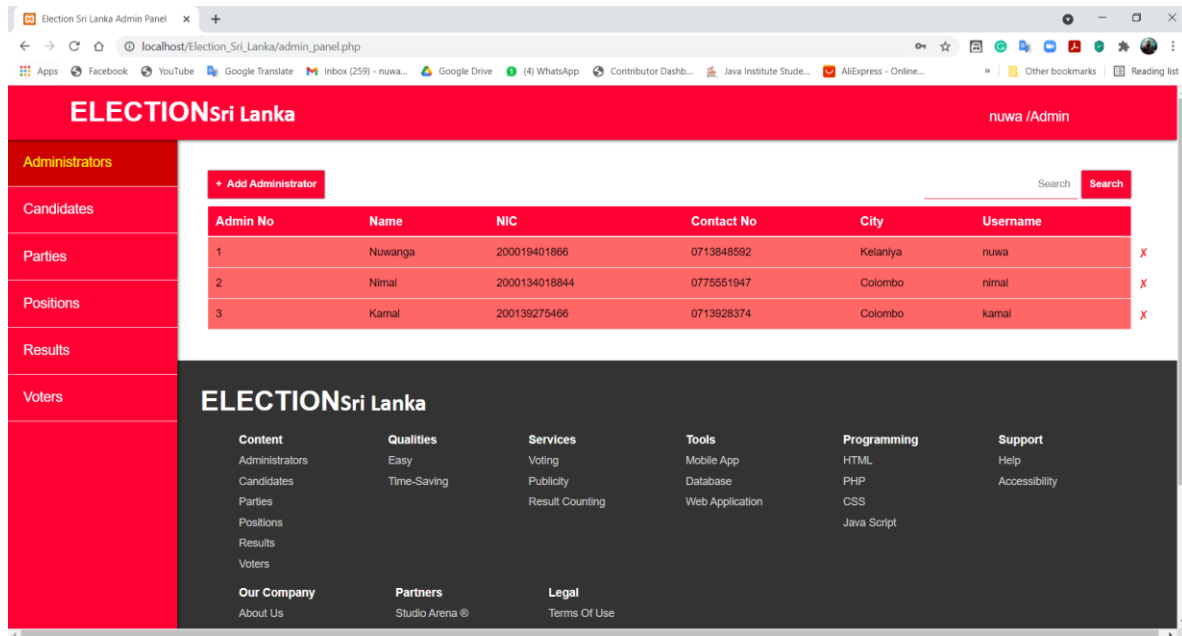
Election Sri Lanka Admin Panel ×
localhost/Election_Sri_Lanka/admin_panel.php

Apps Facebook YouTube Google Translate Inbox (259) - nuwa... Google Drive (4) WhatsApp Contributor Dashb... Java Institute Stude... AliExpress - Online... » Other bookmarks Reading list

ELECTIONSri Lanka

nuwa /Admin

Administrators
Candidates
Parties
Positions
Results
Voters

+ Add Administrator

Search Search

| Admin No | Name | NIC | Contact No | City | Username |
|---|---|---|---|---|---|
| 1 | Nuwanga | 200019401866 | 0713848592 | Kelaniya | nuwa |
| 2 | Nimal | 2000134018844 | 0775551947 | Colombo | nimal |
| 3 | Kamal | 200139275466 | 0713928374 | Colombo | kamal |

x
x
x

ELECTIONSri Lanka

Content
Administrators
Candidates
Parties
Positions
Results
Voters

Qualities
Easy
Time-Saving

Services
Voting
Publicity
Result Counting

Tools
Mobile App
Database
Web Application

Programming
HTML
PHP
CSS
Java Script

Support
Help
Accessibility

Our Company
About Us

Partners
Studio Arena ®

Legal
Terms Of Use